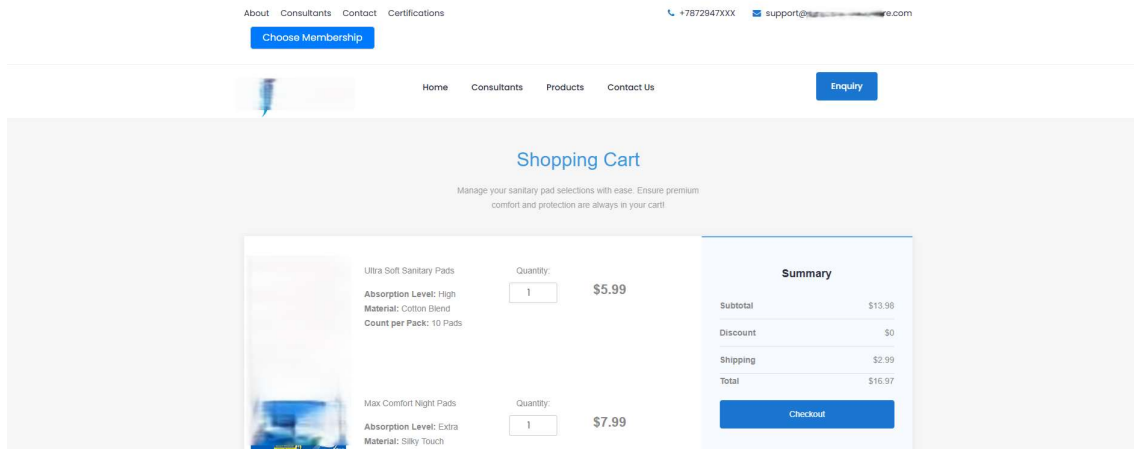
About Consultants Contact Certifications

+7872947XXX support@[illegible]re.com

Choose Membership

Home Consultants Products Contact Us

Enquiry

Shopping Cart

Manage your sanitary pad selections with ease. Ensure premium comfort and protection are always in your cart!

Ultra Soft Sanitary Pads

**Absorption Level:** High
**Material:** Cotton Blend
**Count per Pack:** 10 Pads

Quantity:

1

$5.99

Max Comfort Night Pads

**Absorption Level:** Extra
**Material:** Silky Touch

Quantity:

1

$7.99

Summary

| | |
|---|---|
| Subtotal | $13.98 |
| Discount | $0 |
| Shipping | $2.99 |
| Total | $16.97 |

Checkout